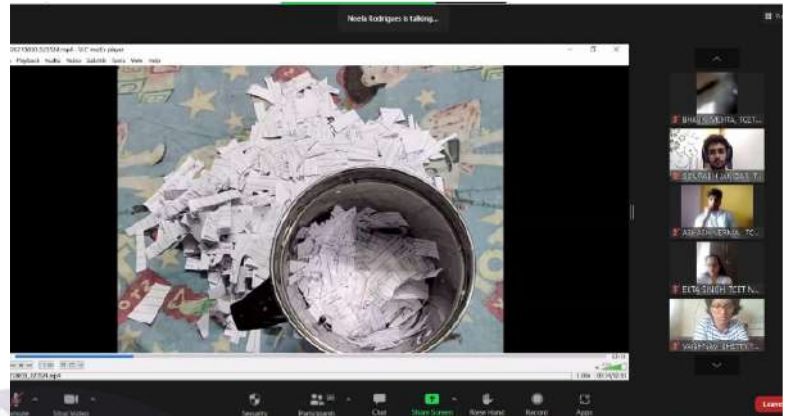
Neela Rodrigues is talking...

20210830_121554.mp4 - VLC media player

Playback Audio Video Subtitle Tools View Help

BHAVIK MEHTA_TCET...

SOURABH JAIN DAS_T...

ADARSH VERMA_TC...

EKTA SINGH_TCET N...

VAISHNAVI SHETTY...

Unmute

Stop Video

Security

Participants

Chat

Share Screen

Raise Hand

Record

Apps

Leave